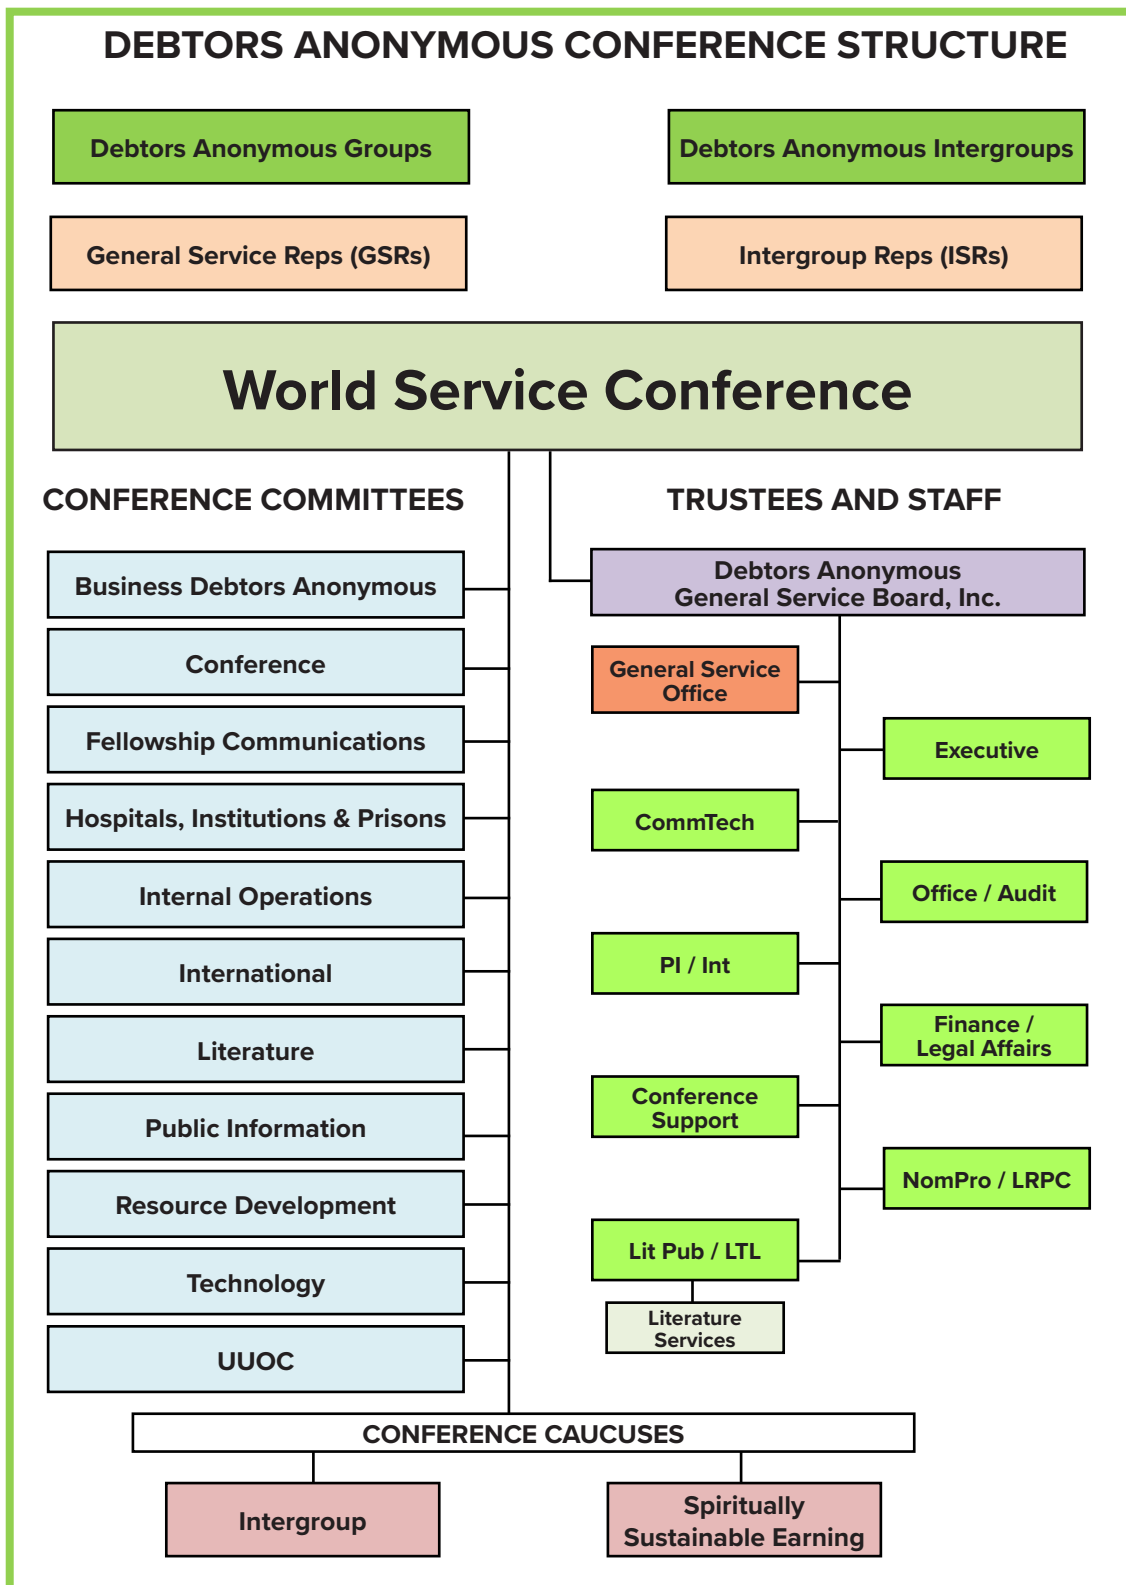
DEBTORS ANONYMOUS CONFERENCE STRUCTURE

Debtors Anonymous Groups

Debtors Anonymous Intergroups

General Service Reps (GSRs)

Intergroup Reps (ISRs)

World Service Conference

CONFERENCE COMMITTEES

TRUSTEES AND STAFF

Business Debtors Anonymous

Conference

Fellowship Communications

Hospitals, Institutions & Prisons

Internal Operations

International

Literature

Public Information

Resource Development

Technology

UUOC

Debtors Anonymous General Service Board, Inc.

General Service Office

Executive

CommTech

Office / Audit

PI / Int

Finance / Legal Affairs

Conference Support

NomPro / LRPC

Lit Pub / LTL

Literature Services

CONFERENCE CAUCUSES

Intergroup

Spiritually Sustainable Earning